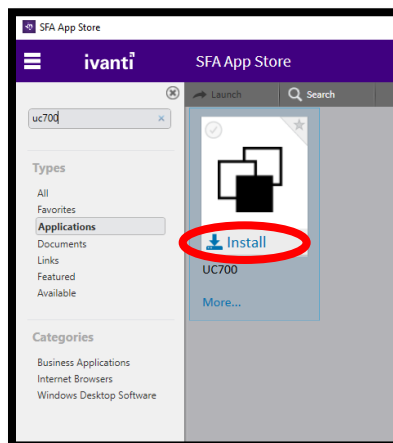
SFA App Store

ivanti

SFA App Store

Launch

Search

uc700

Types

All
Favorites
Applications
Documents
Links
Featured
Available

Categories

Business Applications
Internet Browsers
Windows Desktop Software

Install

UC700

More...